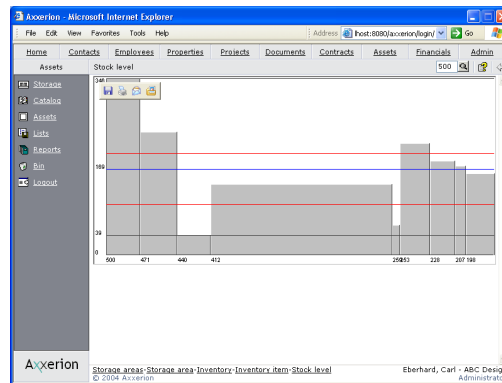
Axxerion - Microsoft Internet Explorer

File Edit View Favorites Tools Help

Address lhost:8080/axxerion/login/ Go

Home Contacts Employees Properties Projects Documents Contracts Assets Financials Admin

Assets

Stock level

500

Storage

Catalog

Assets

Lists

Reports

Bin

Logout

346

169

39

0

500 471 440 412 258 253 228 207 198

Axxerion

Storage areas-Storage area-Inventory-Inventory item-Stock level
© 2004 Axxerion

Eberhard, Carl - ABC Desig
Administrat